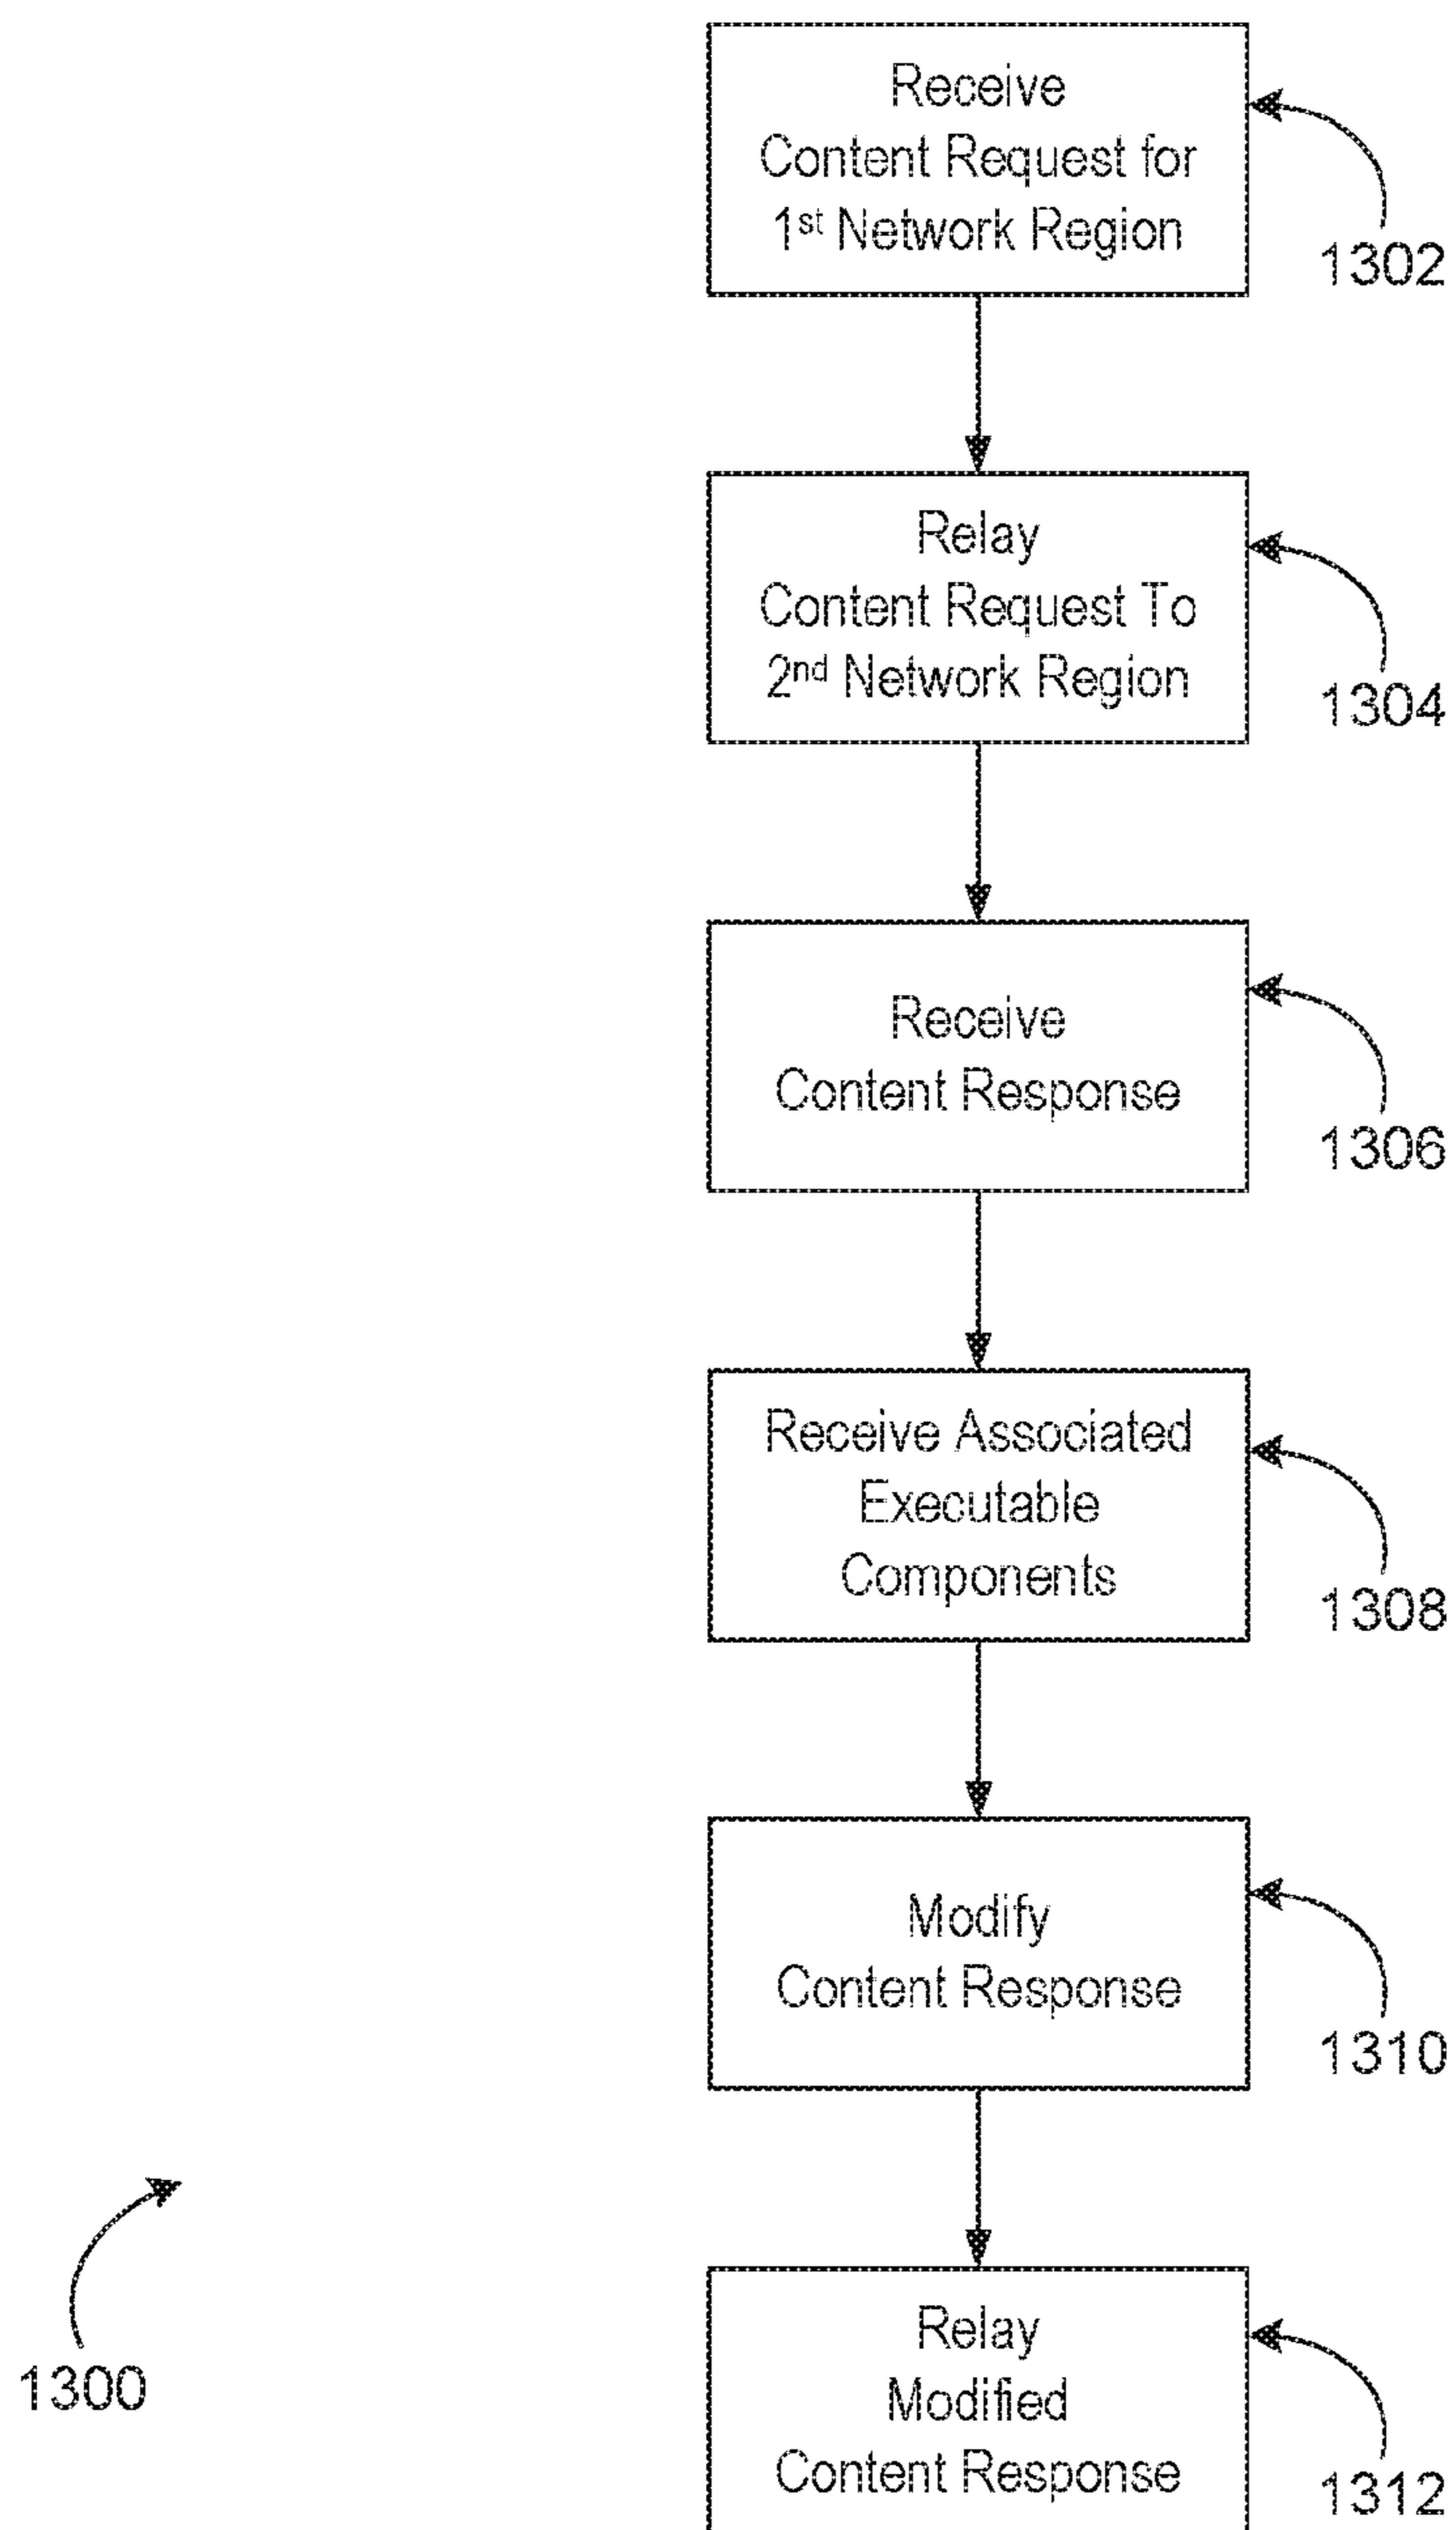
Receive Content Request for 1$^{st}$ Network Region

1302

Relay Content Request To 2$^{nd}$ Network Region

1304

Receive Content Response

1306

Receive Associated Executable Components

1308

Modify Content Response

1310

Relay Modified Content Response

1312

1300